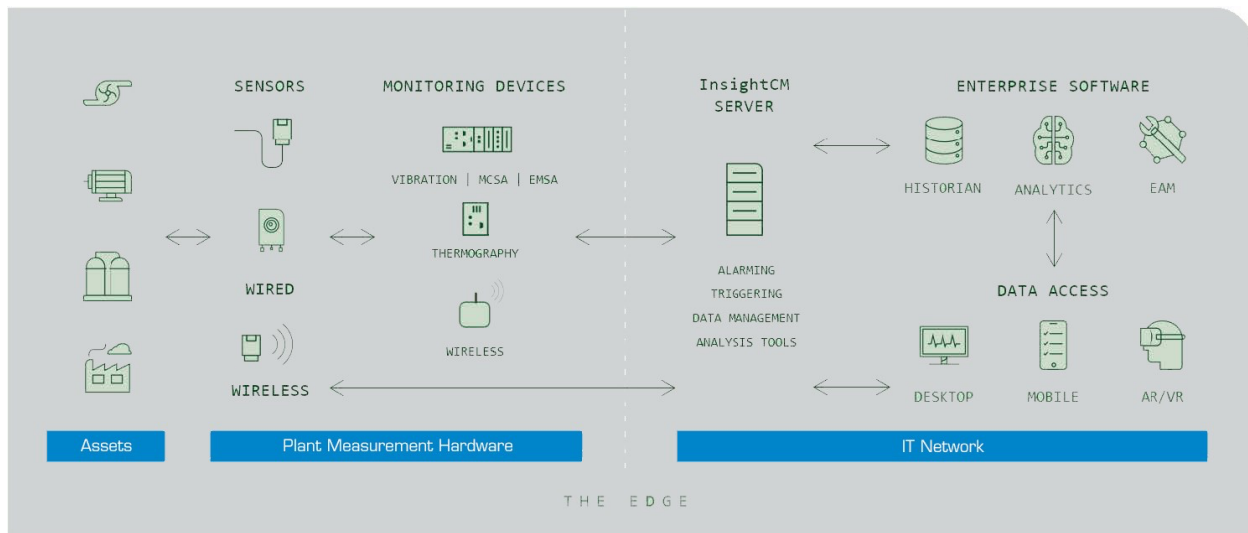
SENSORS

MONITORING DEVICES

VIBRATION | MCSA | EMSA

THERMOGRAPHY

WIRED

WIRELESS

WIRELESS

InsightCM SERVER

ALARMING
TRIGGERING
DATA MANAGEMENT
ANALYSIS TOOLS

ENTERPRISE SOFTWARE

HISTORIAN

ANALYTICS

EAM

DATA ACCESS

DESKTOP

MOBILE

AR/VR

Assets

Plant Measurement Hardware

IT Network

THE EDGE